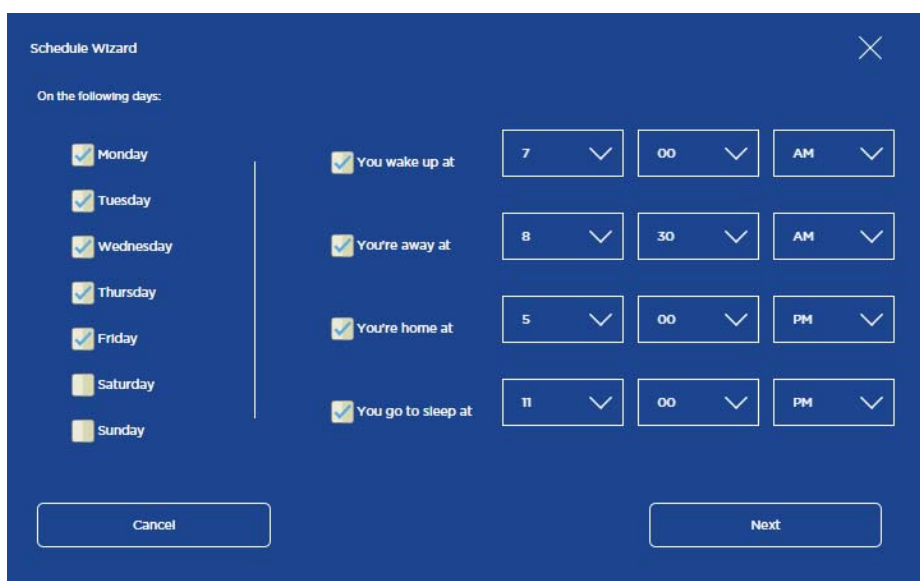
Schedule Wizard

On the following days:

Monday
Tuesday
Wednesday
Thursday
Friday
Saturday
Sunday

You wake up at 7 00 AM
You're away at 8 30 AM
You're home at 5 00 PM
You go to sleep at 11 00 PM

Cancel

Next